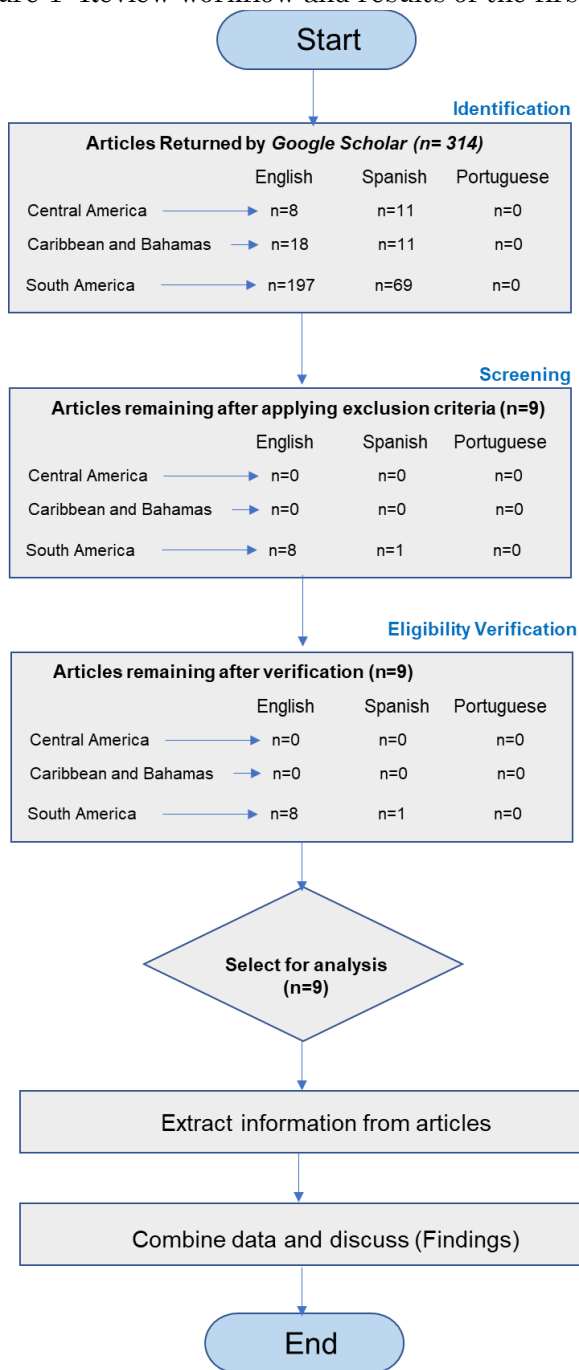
ure 1 Review workflow and results of the firs

Start

Identification

Articles Returned by *Google Scholar (n= 314)*

| | English | Spanish | Portuguese |
|---|---|---|---|
| Central America | n=8 | n=11 | n=0 |
| Caribbean and Bahamas | n=18 | n=11 | n=0 |
| South America | n=197 | n=69 | n=0 |

Screening

Articles remaining after applying exclusion criteria (n=9)

| | English | Spanish | Portuguese |
|---|---|---|---|
| Central America | n=0 | n=0 | n=0 |
| Caribbean and Bahamas | n=0 | n=0 | n=0 |
| South America | n=8 | n=1 | n=0 |

Eligibility Verification

Articles remaining after verification (n=9)

| | English | Spanish | Portuguese |
|---|---|---|---|
| Central America | n=0 | n=0 | n=0 |
| Caribbean and Bahamas | n=0 | n=0 | n=0 |
| South America | n=8 | n=1 | n=0 |

Select for analysis (n=9)

Extract information from articles

Combine data and discuss (Findings)

End